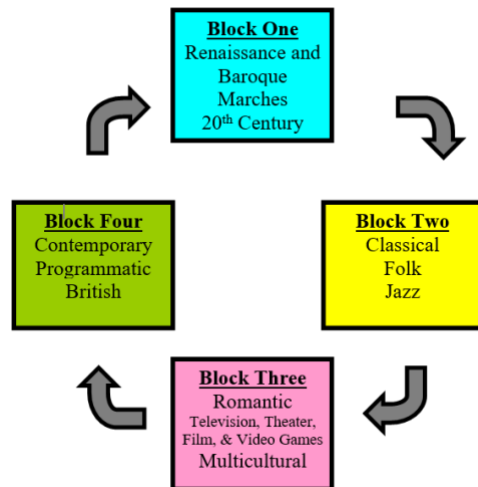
Block One
Renaissance and Baroque
Marches
20$^{th}$ Century

Block Two
Classical
Folk
Jazz

Block Three
Romantic
Television, Theater, Film, & Video Games
Multicultural

Block Four
Contemporary
Programmatic
British